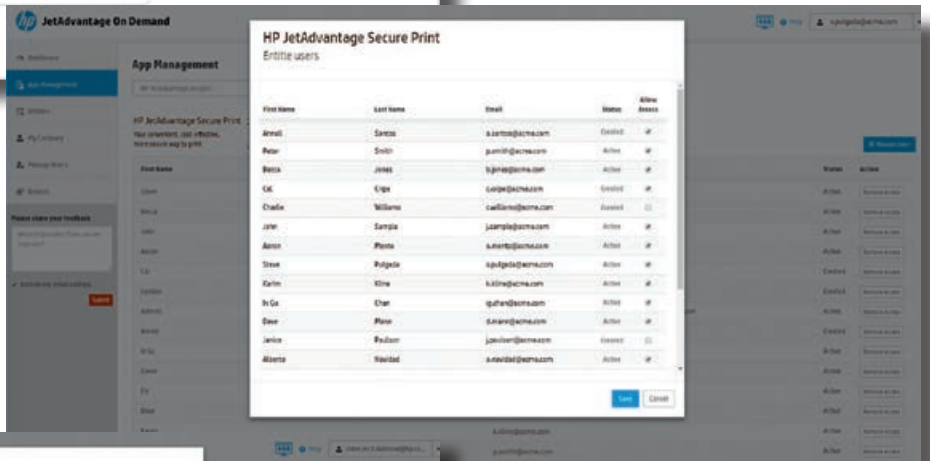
JetAdvantage On Demand

Dashboard
App Management
Printers
My Company
Manage Users
Reports

Please share your feedback

Submit

App Management

HP JetAdvantage Secure Print
Your convenient, cost effective, more secure way to print.

First Name

Help
s.pulgada@acme.com

Status
Action

HP JetAdvantage Secure Print
Entitle users

| First Name | Last Name | Email | Status | Allow Access |
|---|---|---|---|---|
| Anneli | Santos | a.santos@acme.com | Enrolled | ✓ |
| Peter | Smith | p.smith@acme.com | Active | ✓ |
| Becca | Jonas | b.jonas@acme.com | Active | ✓ |
| Cal | Cope | c.cope@acme.com | Enrolled | ✓ |
| Charlie | Williams | c.williams@acme.com | Enrolled | |
| John | Sample | j.sample@acme.com | Active | ✓ |
| Aaron | Mento | a.mento@acme.com | Active | ✓ |
| Steve | Pulgada | s.pulgada@acme.com | Active | ✓ |
| Karim | Kline | k.kline@acme.com | Active | ✓ |
| In Ga | Chan | i.gchan@acme.com | Active | ✓ |
| Dave | Mann | d.mann@acme.com | Active | ✓ |
| Janice | Paulsen | j.paulsen@acme.com | Enrolled | |
| Alberto | Navidad | a.navidad@acme.com | Active | ✓ |

Save
Cancel